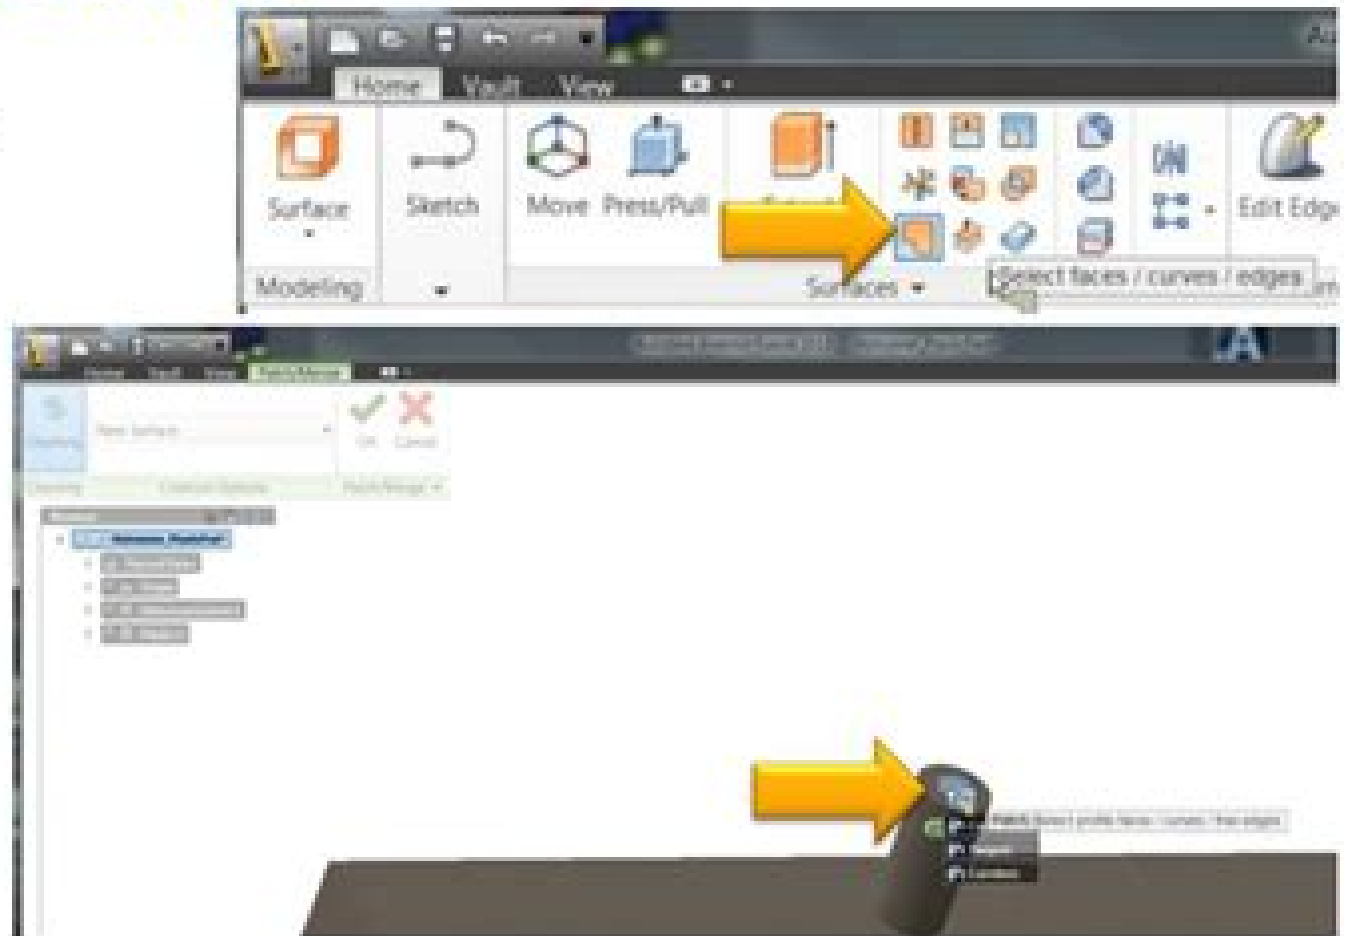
Home Vault View

Surface

Sketch

Move Press/Pull

Edit Edge

Modeling

Surfaces

Select faces / curves / edges

Home Vault View

New Surface

OK Cancel

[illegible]

Patch Select profile faces / curves / free edges